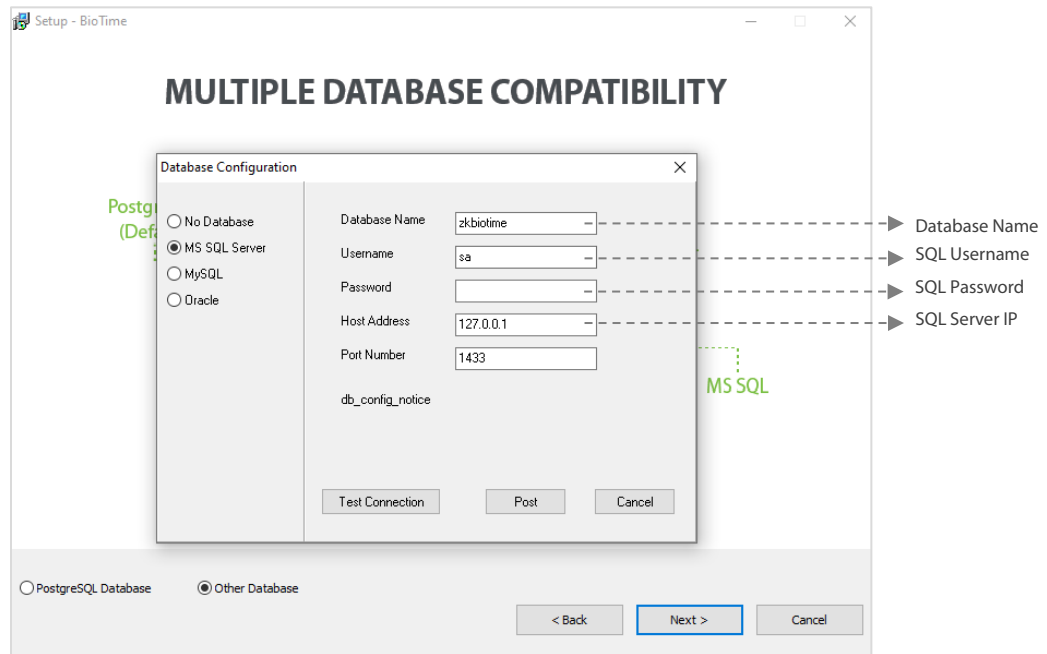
Setup - BioTime

MULTIPLE DATABASE COMPATIBILITY

Postgr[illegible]
(Def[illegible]

Database Configuration

No Database
MS SQL Server
MySQL
Oracle

Database Name zkbiotime
Username sa
Password
Host Address 127.0.0.1
Port Number 1433

db_config_notice

Test Connection Post Cancel

Database Name
SQL Username
SQL Password
SQL Server IP

MS SQL

PostgreSQL Database Other Database

< Back Next > Cancel